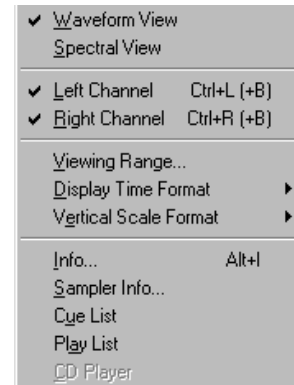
✔ Waveform View
Spectral View

✔ Left Channel Ctrl+L (+B)
✔ Right Channel Ctrl+R (+B)

Viewing Range...
Display Time Format ▸
Vertical Scale Format ▸

Info... Alt+I
Sampler Info...
Cue List
Play List
CD Player